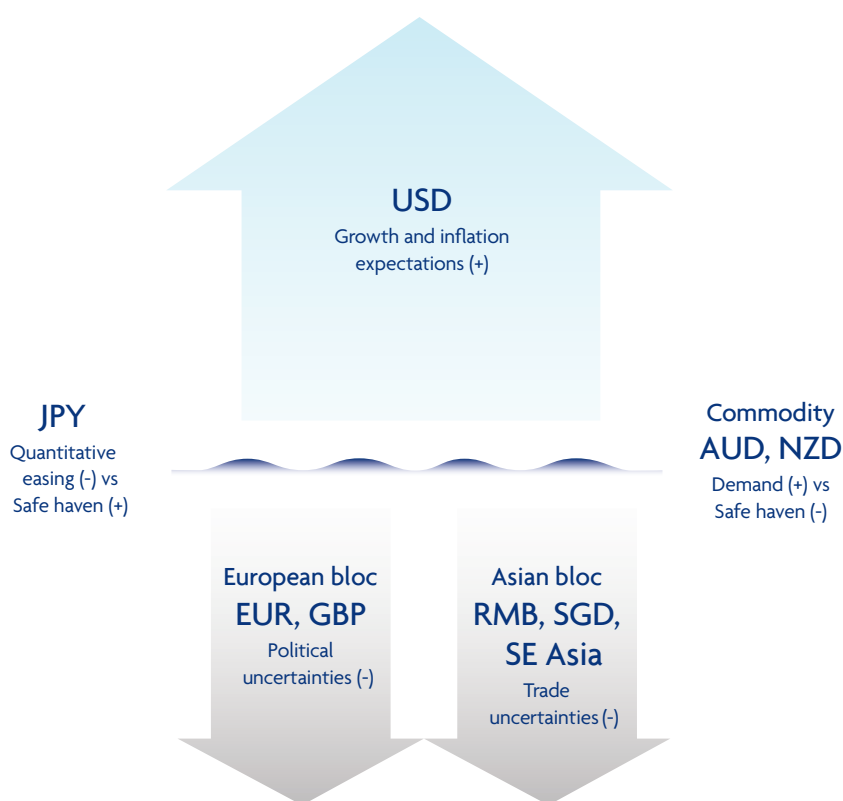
USD
Growth and inflation expectations (+)

JPY
Quantitative easing (-) vs Safe haven (+)

Commodity
AUD, NZD
Demand (+) vs Safe haven (-)

European bloc
EUR, GBP
Political uncertainties (-)

Asian bloc
RMB, SGD, SE Asia
Trade uncertainties (-)